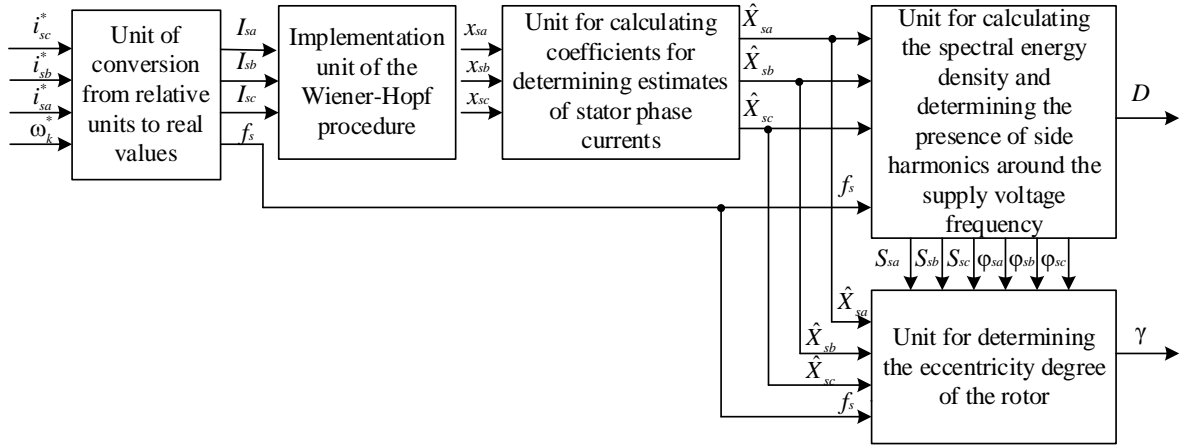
$i_{sc}^*$
$i_{sb}^*$
$i_{sa}^*$
$\omega_k^*$

Unit of conversion from relative units to real values

$I_{sa}$
$I_{sb}$
$I_{sc}$
$f_s$

Implementation unit of the Wiener-Hopf procedure

$x_{sa}$
$x_{sb}$
$x_{sc}$

Unit for calculating coefficients for determining estimates of stator phase currents

$\hat{X}_{sa}$
$\hat{X}_{sb}$
$\hat{X}_{sc}$

Unit for calculating the spectral energy density and determining the presence of side harmonics around the supply voltage frequency

$D$

$f_s$

$S_{sa}$ $S_{sb}$ $S_{sc}$ $\varphi_{sa}$ $\varphi_{sb}$ $\varphi_{sc}$

$\hat{X}_{sa}$
$\hat{X}_{sb}$
$\hat{X}_{sc}$
$f_s$

Unit for determining the eccentricity degree of the rotor

$\gamma$